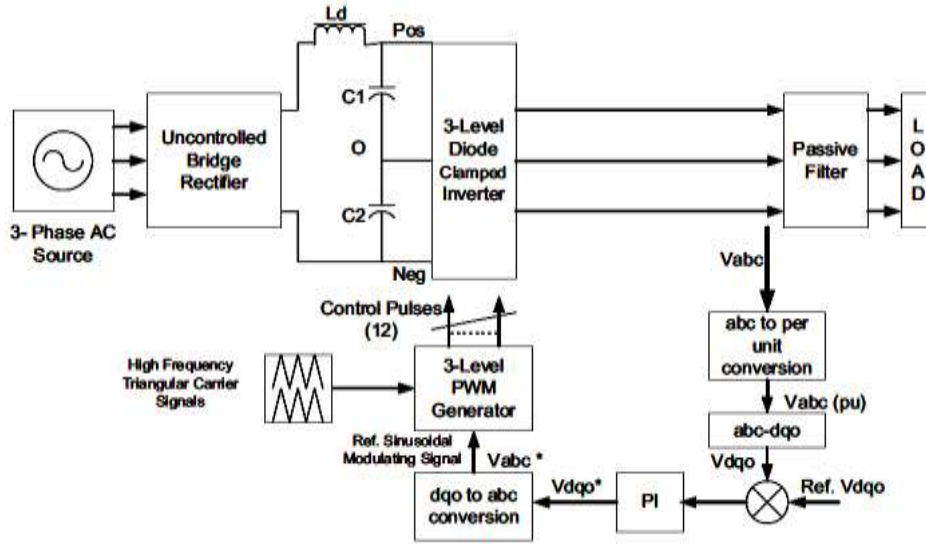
Ld

Pos

C1

O

C2

Neg

3- Phase AC Source

Uncontrolled Bridge Rectifier

3-Level Diode Clamped Inverter

Passive Filter

L O A D

Vabc

Control Pulses (12)

High Frequency Triangular Carrier Signals

3-Level PWM Generator

abc to per unit conversion

Vabc (pu)

abc-dqo

Vdqo

Ref. Sinusoidal Modulating Signal

Vabc *

Vdqo*

dqo to abc conversion

PI

Ref. Vdqo